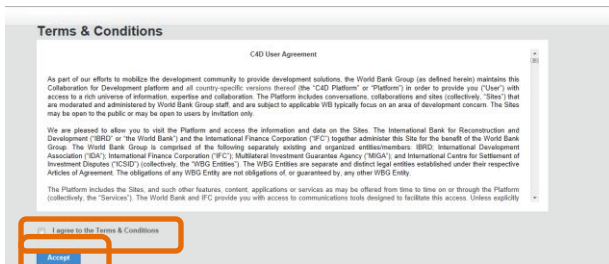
Terms & Conditions

C4D User Agreement

As part of our efforts to mobilize the development community to provide development solutions, the World Bank Group (as defined herein) maintains this Collaboration for Development platform and all country-specific versions thereof (the "C4D Platform" or "Platform") in order to provide you ("User") with access to a rich universe of information, expertise and collaboration. The Platform includes conversations, collaborations and sites (collectively, "Sites") that are moderated and administered by World Bank Group staff, and are subject to applicable WB typically focus on an area of development concern. The Sites may be open to the public or may be open to users by invitation only.

We are pleased to allow you to visit the Platform and access the information and data on the Sites. The International Bank for Reconstruction and Development ("IBRD" or "the World Bank") and the International Finance Corporation ("IFC") together administer this Site for the benefit of the World Bank Group. The World Bank Group is comprised of the following separately existing and organized entities/members: IBRD; International Development Association ("IDA"); International Finance Corporation ("IFC"); Multilateral Investment Guarantee Agency ("MIGA"); and International Centre for Settlement of Investment Disputes ("ICSID") (collectively, the "WBG Entities"). The WBG Entities are separate and distinct legal entities established under their respective Articles of Agreement. The obligations of any WBG Entity are not obligations of, or guaranteed by, any other WBG Entity.

The Platform includes the Sites, and such other features, content, applications or services as may be offered from time to time on or through the Platform (collectively, the "Services"). The World Bank and IFC provide you with access to communications tools designed to facilitate this access. Unless explicitly

I agree to the Terms & Conditions

Accept